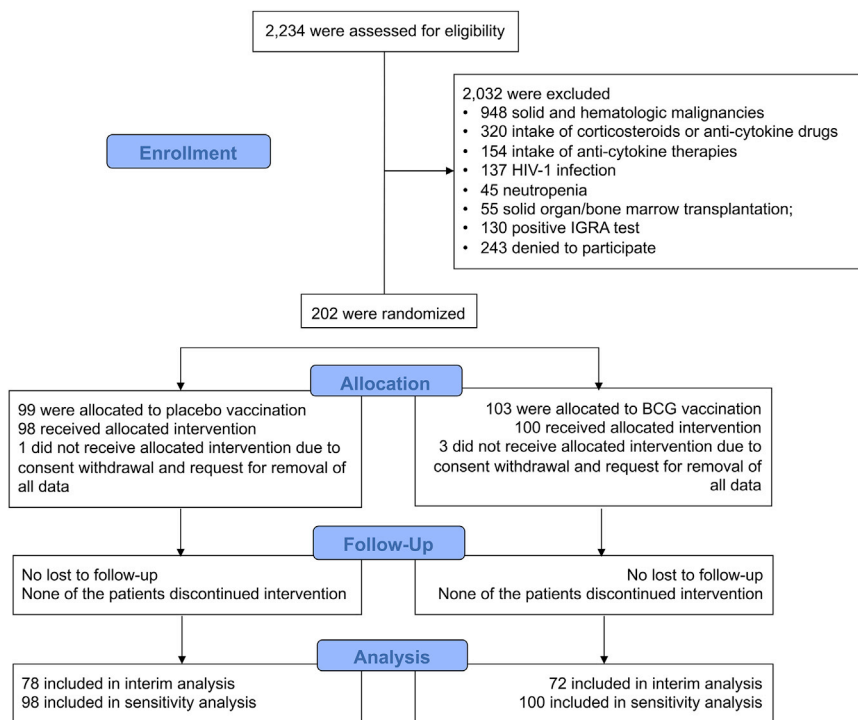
2,234 were assessed for eligibility

Enrollment

2,032 were excluded
• 948 solid and hematologic malignancies
• 320 intake of corticosteroids or anti-cytokine drugs
• 154 intake of anti-cytokine therapies
• 137 HIV-1 infection
• 45 neutropenia
• 55 solid organ/bone marrow transplantation;
• 130 positive IGRA test
• 243 denied to participate

202 were randomized

Allocation

99 were allocated to placebo vaccination
98 received allocated intervention
1 did not receive allocated intervention due to consent withdrawal and request for removal of all data

103 were allocated to BCG vaccination
100 received allocated intervention
3 did not receive allocated intervention due to consent withdrawal and request for removal of all data

Follow-Up

No lost to follow-up
None of the patients discontinued intervention

No lost to follow-up
None of the patients discontinued intervention

Analysis

78 included in interim analysis
98 included in sensitivity analysis

72 included in interim analysis
100 included in sensitivity analysis